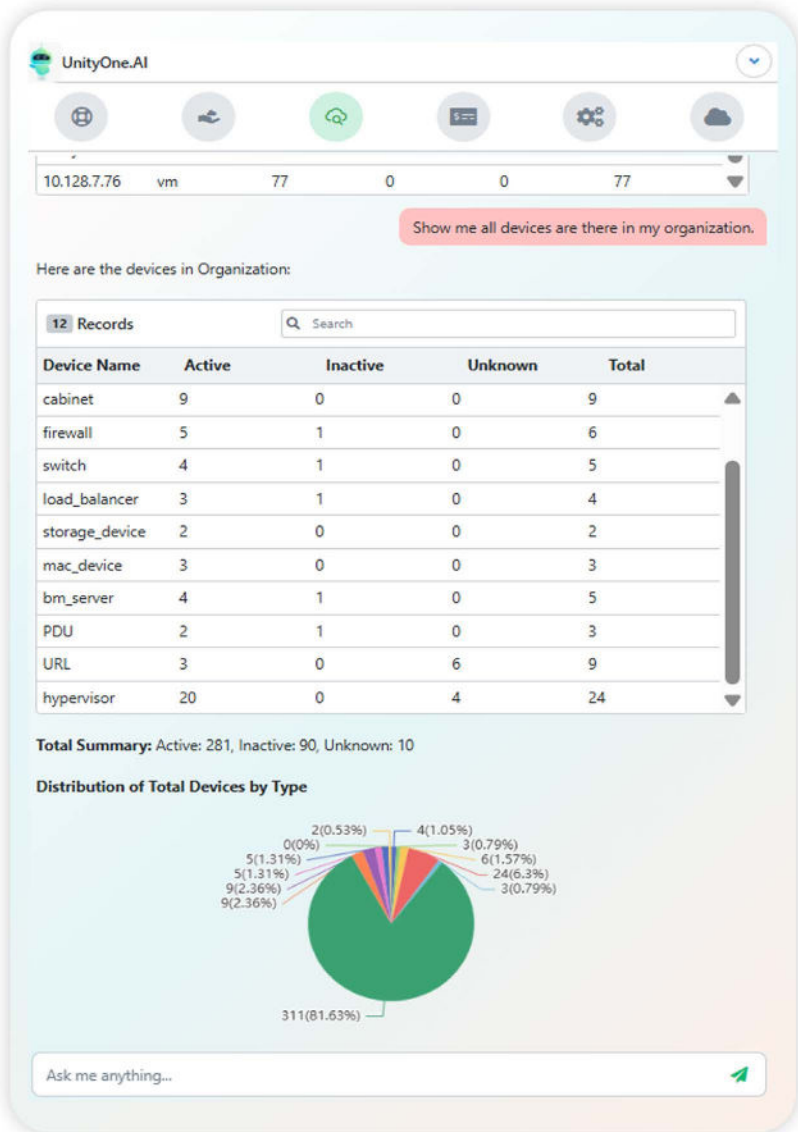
UnityOne.AI

| | | | | | |
|---|---|---|---|---|---|
| 10.128.7.76 | vm | 77 | 0 | 0 | 77 |

Show me all devices are there in my organization.

Here are the devices in Organization:

12 Records

Search

| Device Name | Active | Inactive | Unknown | Total |
|---|---|---|---|---|
| cabinet | 9 | 0 | 0 | 9 |
| firewall | 5 | 1 | 0 | 6 |
| switch | 4 | 1 | 0 | 5 |
| load_balancer | 3 | 1 | 0 | 4 |
| storage_device | 2 | 0 | 0 | 2 |
| mac_device | 3 | 0 | 0 | 3 |
| bm_server | 4 | 1 | 0 | 5 |
| PDU | 2 | 1 | 0 | 3 |
| URL | 3 | 0 | 6 | 9 |
| hypervisor | 20 | 0 | 4 | 24 |

**Total Summary:** Active: 281, Inactive: 90, Unknown: 10

**Distribution of Total Devices by Type**

2(0.53%)
4(1.05%)
0(0%)
3(0.79%)
5(1.31%)
6(1.57%)
5(1.31%)
24(6.3%)
9(2.36%)
3(0.79%)
9(2.36%)
311(81.63%)

Ask me anything...